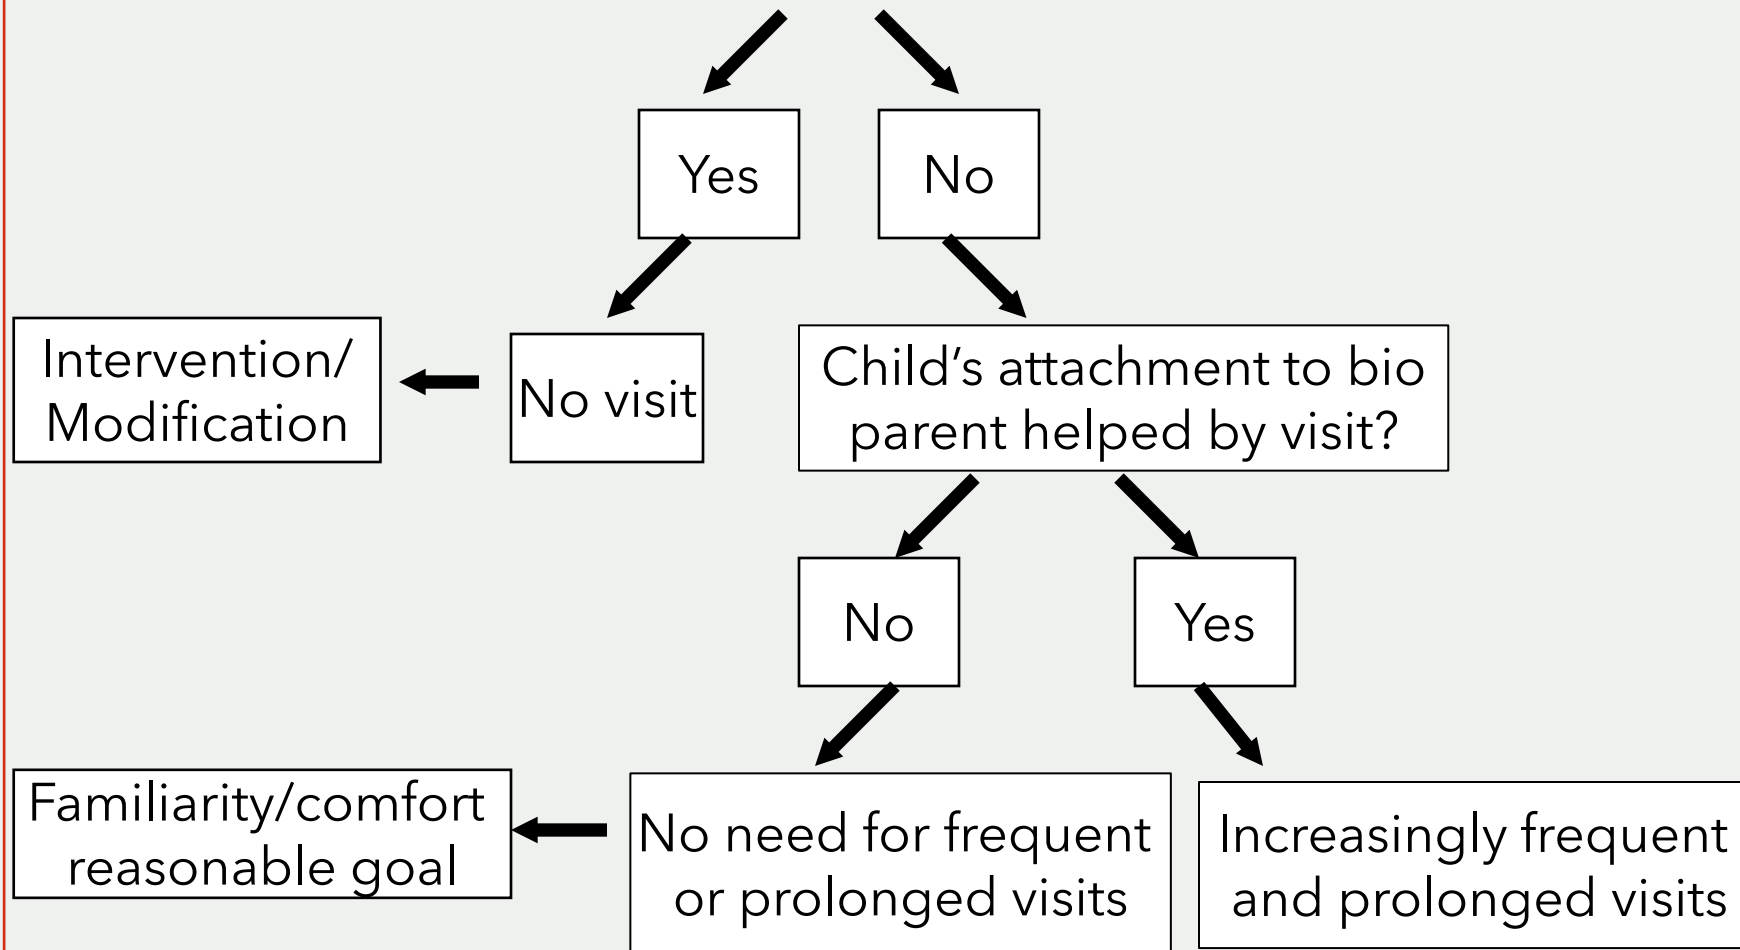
Yes

No

Intervention/ Modification

No visit

Child’s attachment to bio parent helped by visit?

No

Yes

Familiarity/comfort reasonable goal

No need for frequent or prolonged visits

Increasingly frequent and prolonged visits